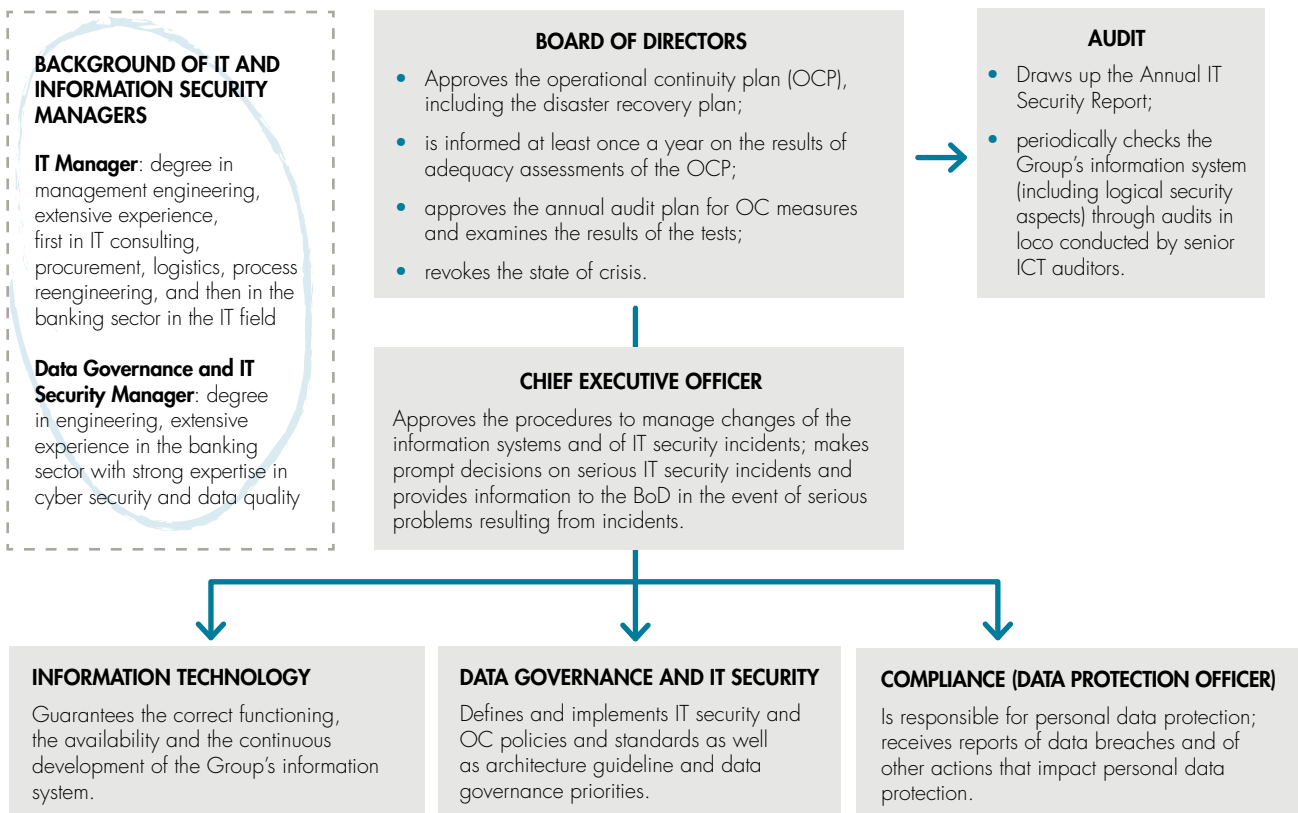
BACKGROUND OF IT AND INFORMATION SECURITY MANAGERS

**IT Manager**: degree in management engineering, extensive experience, first in IT consulting, procurement, logistics, process reengineering, and then in the banking sector in the IT field

**Data Governance and IT Security Manager**: degree in engineering, extensive experience in the banking sector with strong expertise in cyber security and data quality

BOARD OF DIRECTORS

- Approves the operational continuity plan (OCP), including the disaster recovery plan;
- is informed at least once a year on the results of adequacy assessments of the OCP;
- approves the annual audit plan for OC measures and examines the results of the tests;
- revokes the state of crisis.

AUDIT

- Draws up the Annual IT Security Report;
- periodically checks the Group's information system (including logical security aspects) through audits in loco conducted by senior ICT auditors.

CHIEF EXECUTIVE OFFICER

Approves the procedures to manage changes of the information systems and of IT security incidents; makes prompt decisions on serious IT security incidents and provides information to the BoD in the event of serious problems resulting from incidents.

INFORMATION TECHNOLOGY

Guarantees the correct functioning, the availability and the continuous development of the Group's information system.

DATA GOVERNANCE AND IT SECURITY

Defines and implements IT security and OC policies and standards as well as architecture guideline and data governance priorities.

COMPLIANCE (DATA PROTECTION OFFICER)

Is responsible for personal data protection; receives reports of data breaches and of other actions that impact personal data protection.